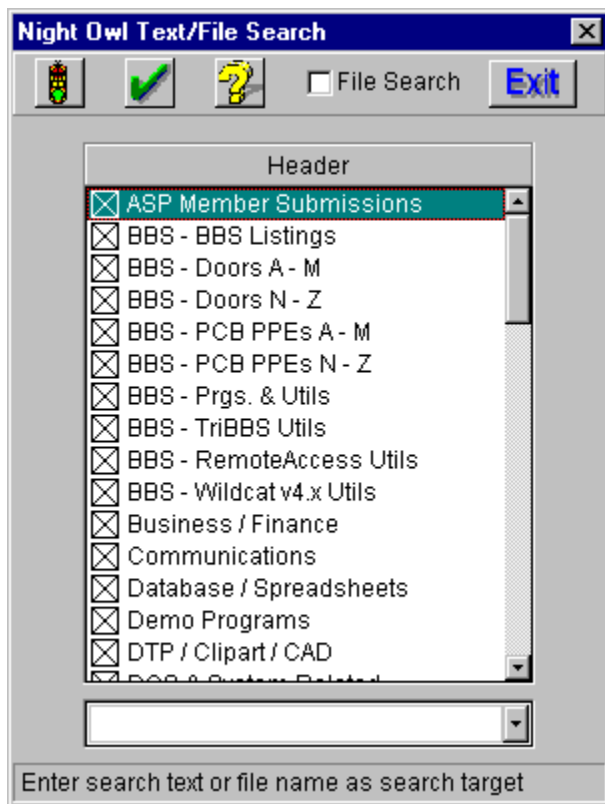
Night Owl Text/File Search

File Search

Exit

Header

ASP Member Submissions
BBS - BBS Listings
BBS - Doors A - M
BBS - Doors N - Z
BBS - PCB PPEs A - M
BBS - PCB PPEs N - Z
BBS - Prgs. & Utils
BBS - TriBBS Utils
BBS - RemoteAccess Utils
BBS - Wildcat v4.x Utils
Business / Finance
Communications
Database / Spreadsheets
Demo Programs
DTP / Clipart / CAD
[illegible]

Enter search text or file name as search target